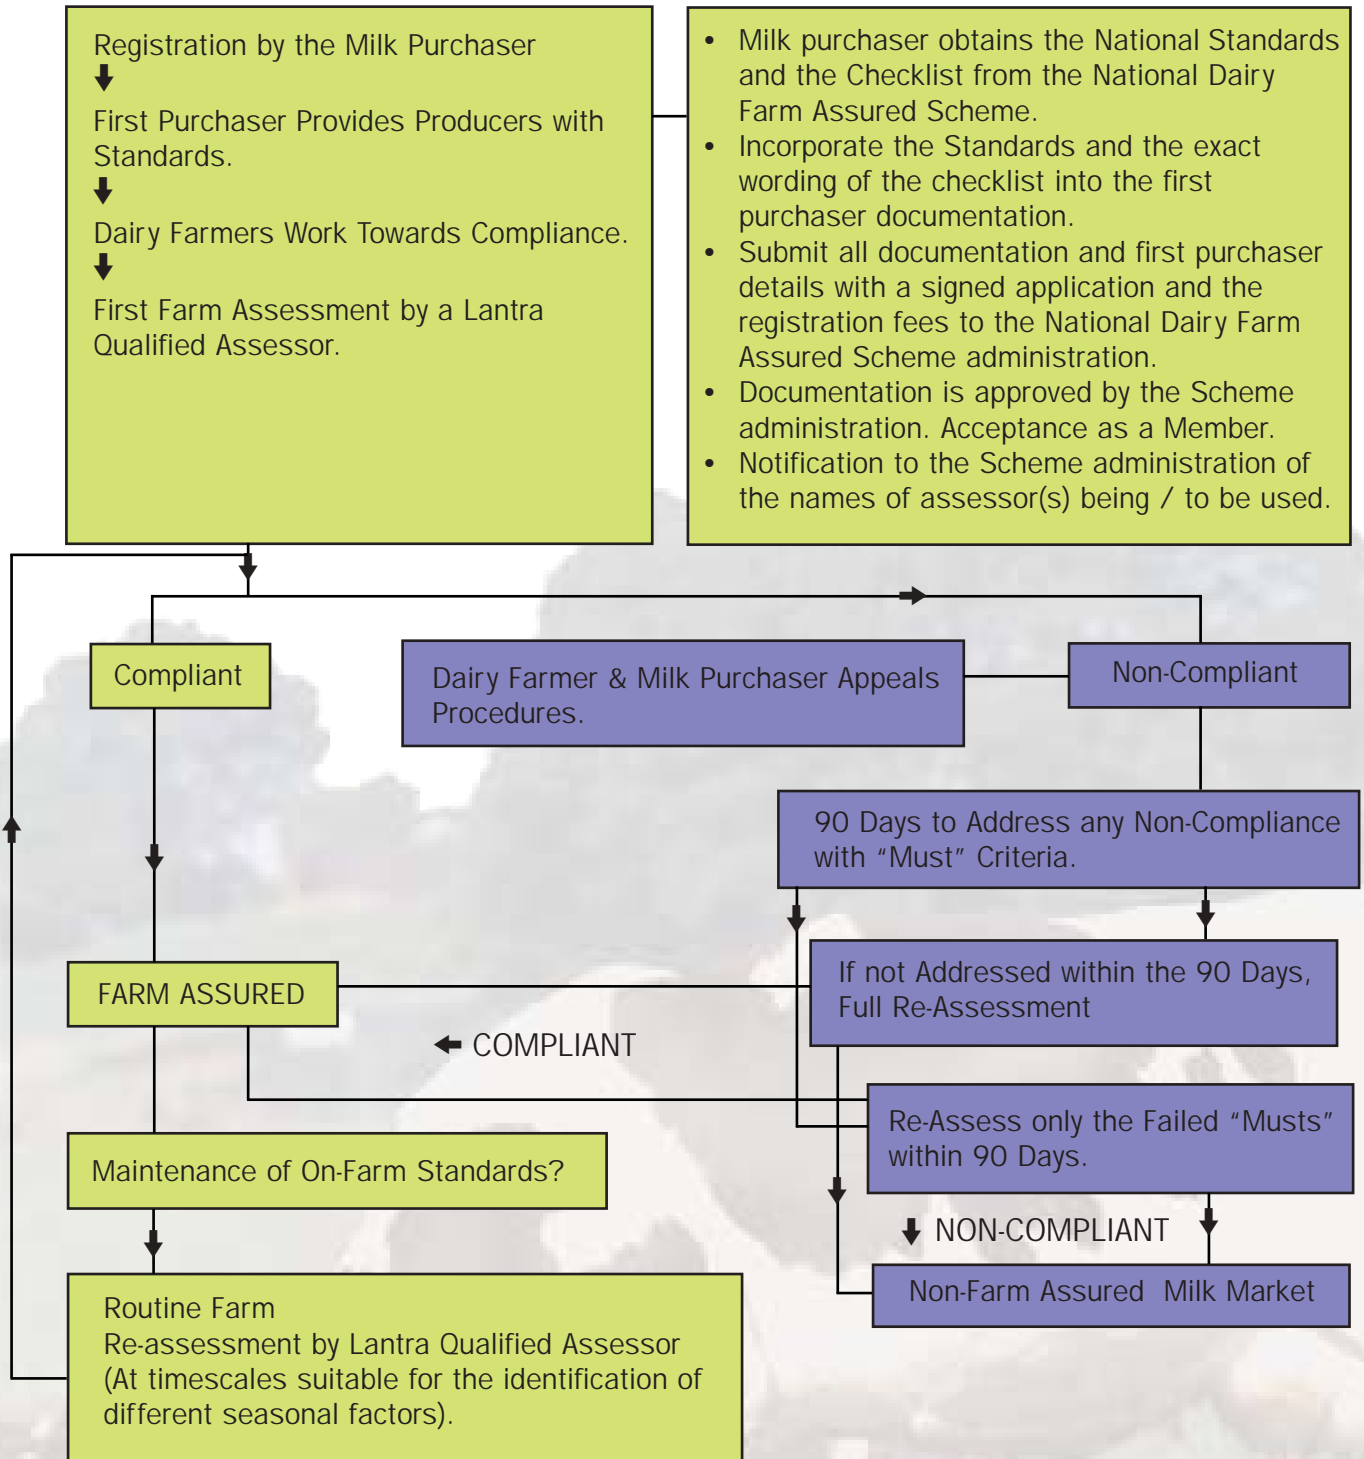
Registration by the Milk Purchaser

First Purchaser Provides Producers with Standards.

Dairy Farmers Work Towards Compliance.

First Farm Assessment by a Lantra Qualified Assessor.

- Milk purchaser obtains the National Standards and the Checklist from the National Dairy Farm Assured Scheme.
- Incorporate the Standards and the exact wording of the checklist into the first purchaser documentation.
- Submit all documentation and first purchaser details with a signed application and the registration fees to the National Dairy Farm Assured Scheme administration.
- Documentation is approved by the Scheme administration. Acceptance as a Member.
- Notification to the Scheme administration of the names of assessor(s) being / to be used.

Compliant

Dairy Farmer & Milk Purchaser Appeals Procedures.

Non-Compliant

90 Days to Address any Non-Compliance with "Must" Criteria.

FARM ASSURED

If not Addressed within the 90 Days, Full Re-Assessment

COMPLIANT

Re-Assess only the Failed "Musts" within 90 Days.

Maintenance of On-Farm Standards?

NON-COMPLIANT

Non-Farm Assured Milk Market

Routine Farm
Re-assessment by Lantra Qualified Assessor (At timescales suitable for the identification of different seasonal factors).